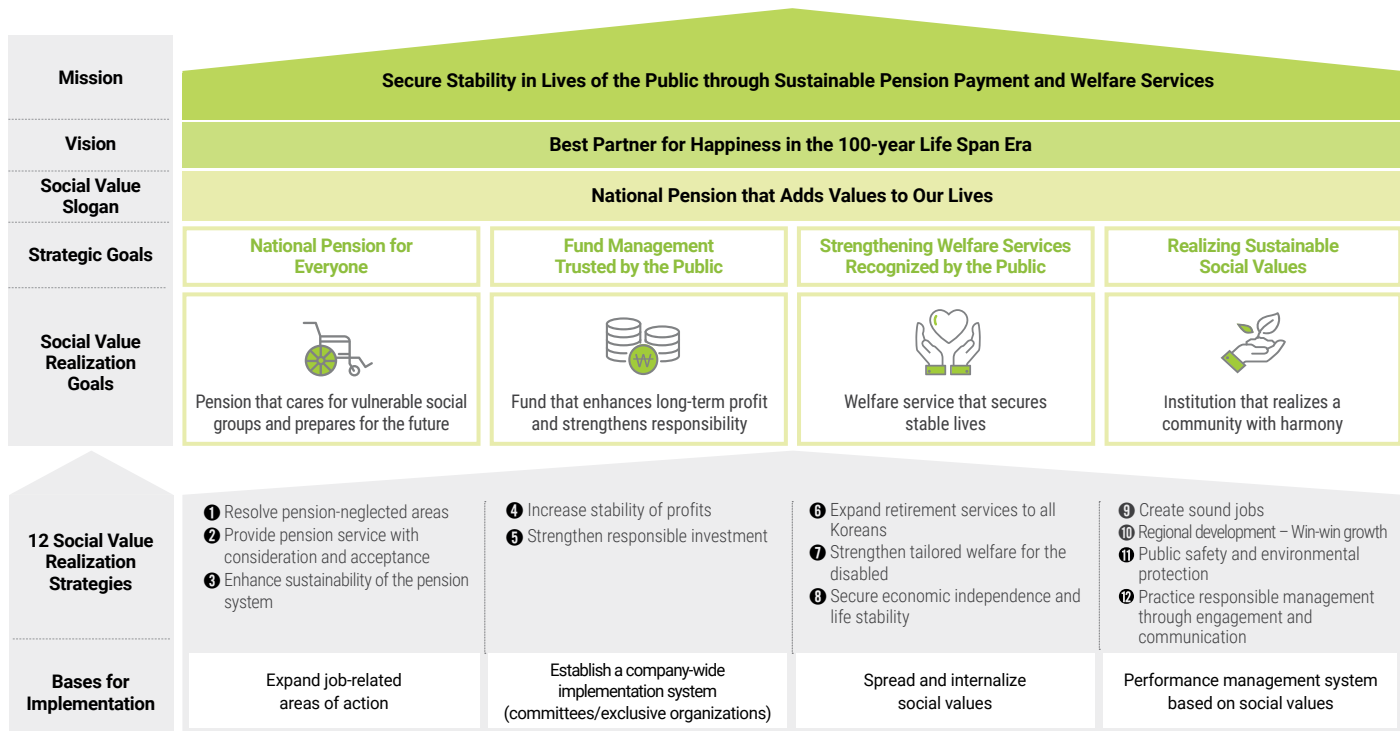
Mission

Secure Stability in Lives of the Public through Sustainable Pension Payment and Welfare Services

Vision

Best Partner for Happiness in the 100-year Life Span Era

Social Value Slogan

National Pension that Adds Values to Our Lives

Strategic Goals

National Pension for Everyone

Fund Management Trusted by the Public

Strengthening Welfare Services Recognized by the Public

Realizing Sustainable Social Values

Social Value Realization Goals

Pension that cares for vulnerable social groups and prepares for the future

Fund that enhances long-term profit and strengthens responsibility

Welfare service that secures stable lives

Institution that realizes a community with harmony

12 Social Value Realization Strategies

❶ Resolve pension-neglected areas
❷ Provide pension service with consideration and acceptance
❸ Enhance sustainability of the pension system

❹ Increase stability of profits
❺ Strengthen responsible investment

❻ Expand retirement services to all Koreans
❼ Strengthen tailored welfare for the disabled
❽ Secure economic independence and life stability

❾ Create sound jobs
❿ Regional development – Win-win growth
⓫ Public safety and environmental protection
⓬ Practice responsible management through engagement and communication

Bases for Implementation

Expand job-related areas of action

Establish a company-wide implementation system (committees/exclusive organizations)

Spread and internalize social values

Performance management system based on social values